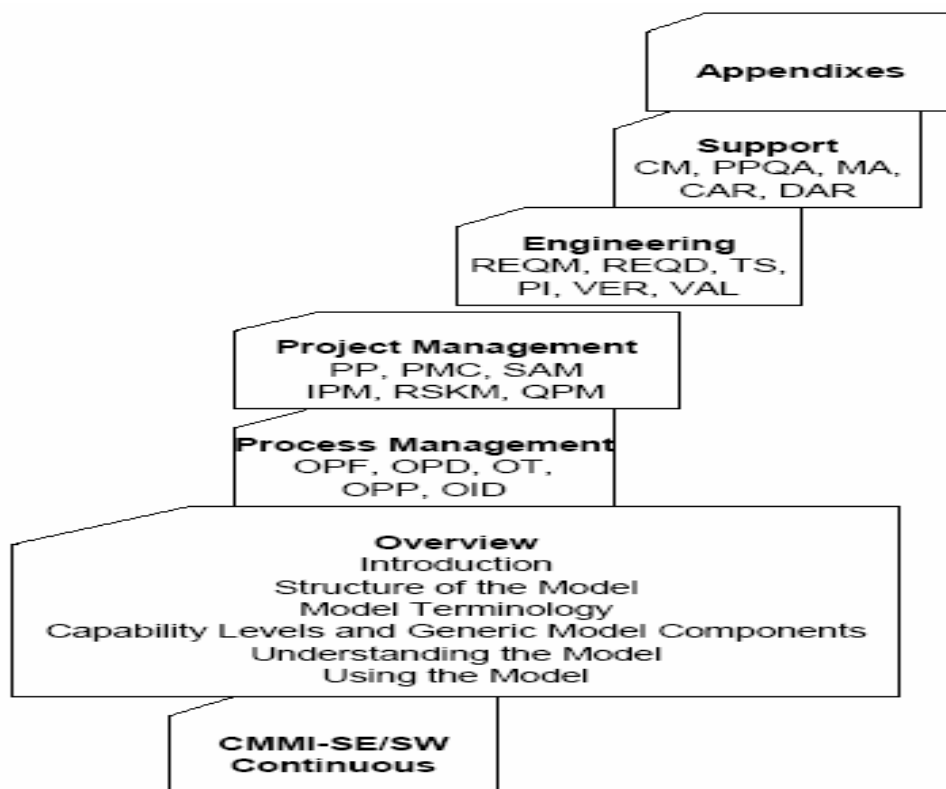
Appendixes

Support
CM, PPQA, MA, CAR, DAR

Engineering
REQM, REQD, TS, PI, VER, VAL

Project Management
PP, PMC, SAM
IPM, RSKM, QPM

Process Management
OPF, OPD, OT, OPP, OID

Overview
Introduction
Structure of the Model
Model Terminology
Capability Levels and Generic Model Components
Understanding the Model
Using the Model

CMMI-SE/SW
Continuous